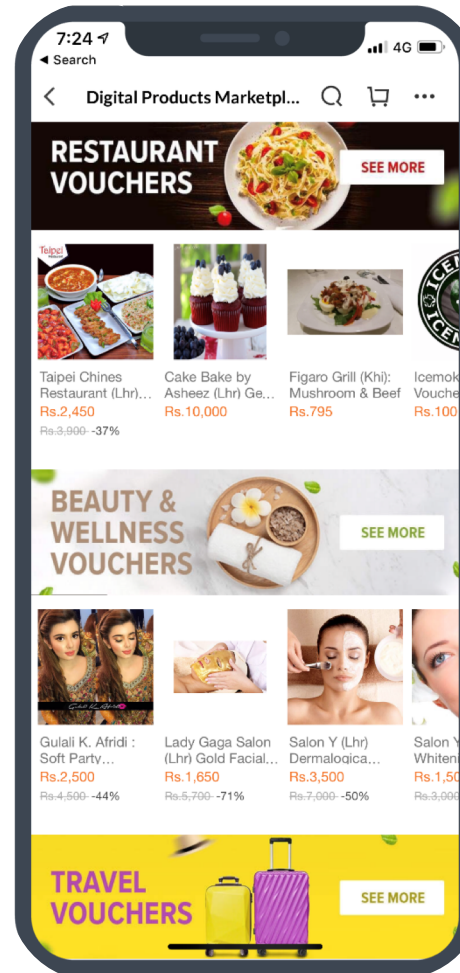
7:24
◂ Search
4G

Digital Products Marketpl...

RESTAURANT VOUCHERS
SEE MORE

Taipei Chines Restaurant (Lhr)...
Rs.2,450
Rs.3,900 -37%

Cake Bake by Asheez (Lhr) Ge...
Rs.10,000

Figaro Grill (Khi): Mushroom & Beef
Rs.795

Icemo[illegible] Vouche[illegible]
Rs.100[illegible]

BEAUTY & WELLNESS VOUCHERS
SEE MORE

Gulali K. Afridi : Soft Party...
Rs.2,500
Rs.4,500 -44%

Lady Gaga Salon (Lhr) Gold Facial,...
Rs.1,650
Rs.5,700 -71%

Salon Y (Lhr) Dermalogica...
Rs.3,500
Rs.7,000 -50%

Salon Y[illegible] Whiten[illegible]
Rs.1,5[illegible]
Rs.3,000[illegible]

TRAVEL VOUCHERS
SEE MORE